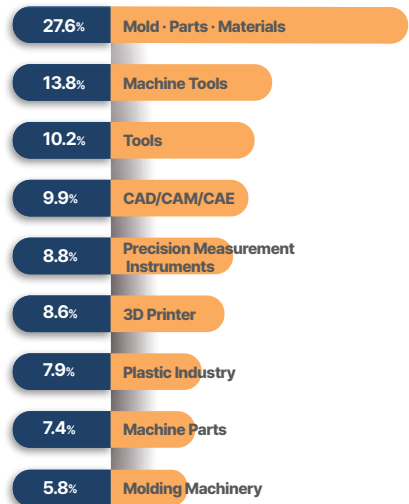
| | |
|---|---|
| 27.6% | Mold · Parts · Materials |
| 13.8% | Machine Tools |
| 10.2% | Tools |
| 9.9% | CAD/CAM/CAE |
| 8.8% | Precision Measurement Instruments |
| 8.6% | 3D Printer |
| 7.9% | Plastic Industry |
| 7.4% | Machine Parts |
| 5.8% | Molding Machinery |